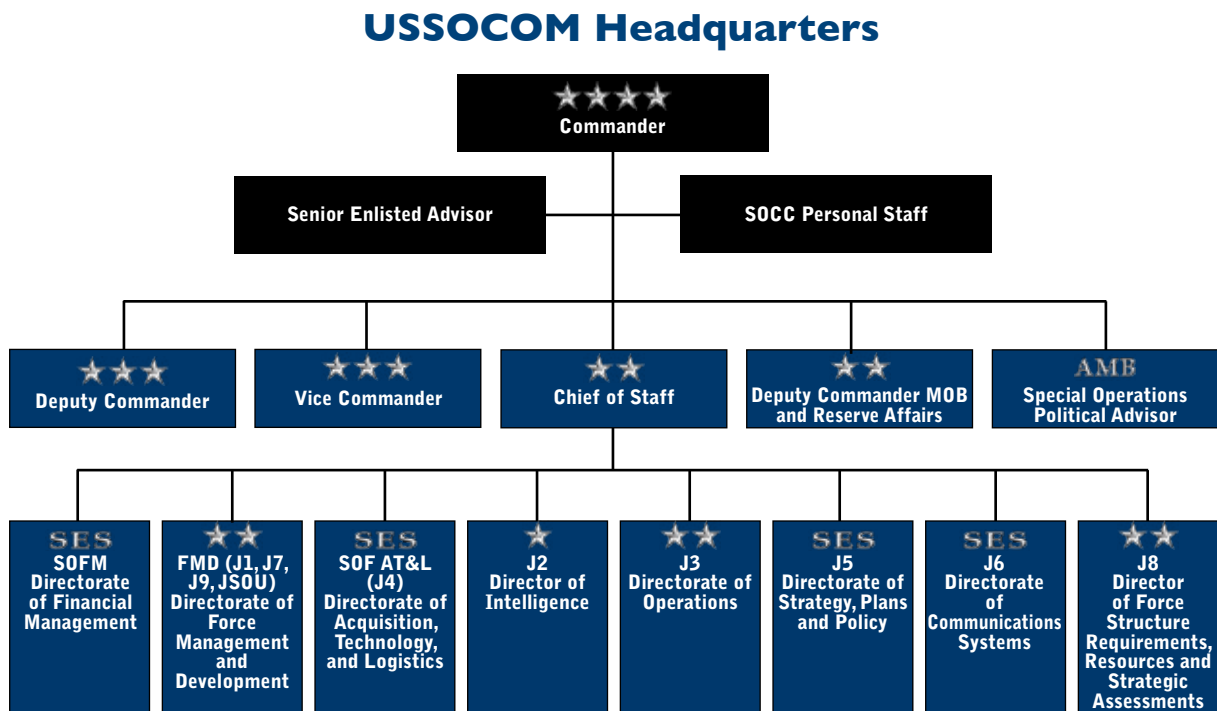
USSOCOM Headquarters

★★★★
Commander

Senior Enlisted Advisor

SOCC Personal Staff

★★★
Deputy Commander

★★★
Vice Commander

★★
Chief of Staff

★★
Deputy Commander MOB and Reserve Affairs

AMB
Special Operations Political Advisor

SES
SOFM Directorate of Financial Management

★★
FMD (J1, J7, J9, JSOU) Directorate of Force Management and Development

SES
SOF AT&L (J4) Directorate of Acquisition, Technology, and Logistics

★
J2 Director of Intelligence

★★
J3 Directorate of Operations

SES
J5 Directorate of Strategy, Plans and Policy

SES
J6 Directorate of Communications Systems

★★
J8 Director of Force Structure Requirements, Resources and Strategic Assessments